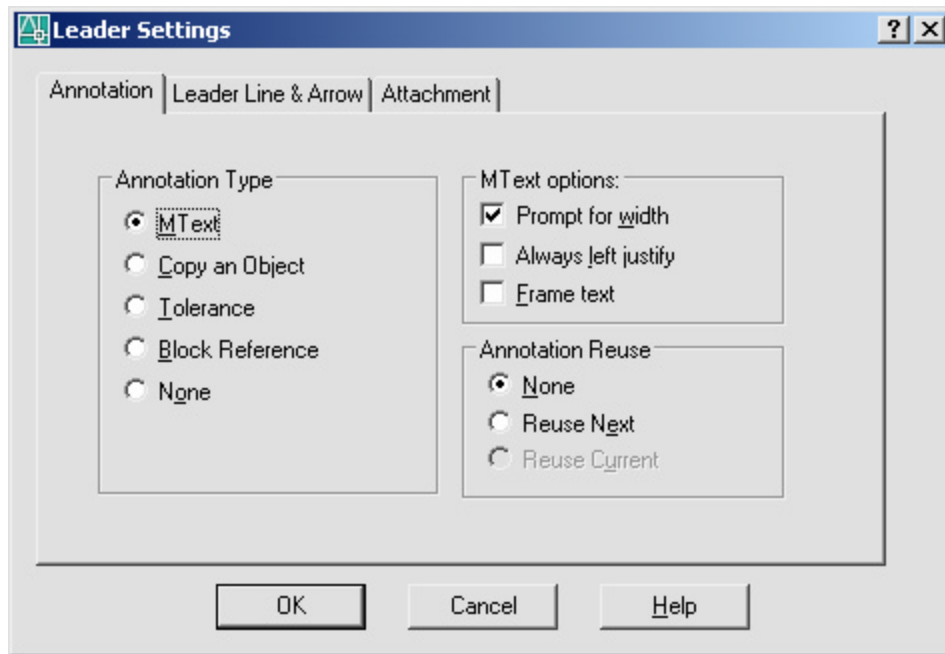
Leader Settings

?

Annotation

Leader Line & Arrow

Attachment

Annotation Type

MText

Copy an Object

Tolerance

Block Reference

None

MText options:

Prompt for width

Always left justify

Frame text

Annotation Reuse

None

Reuse Next

Reuse Current

OK

Cancel

Help